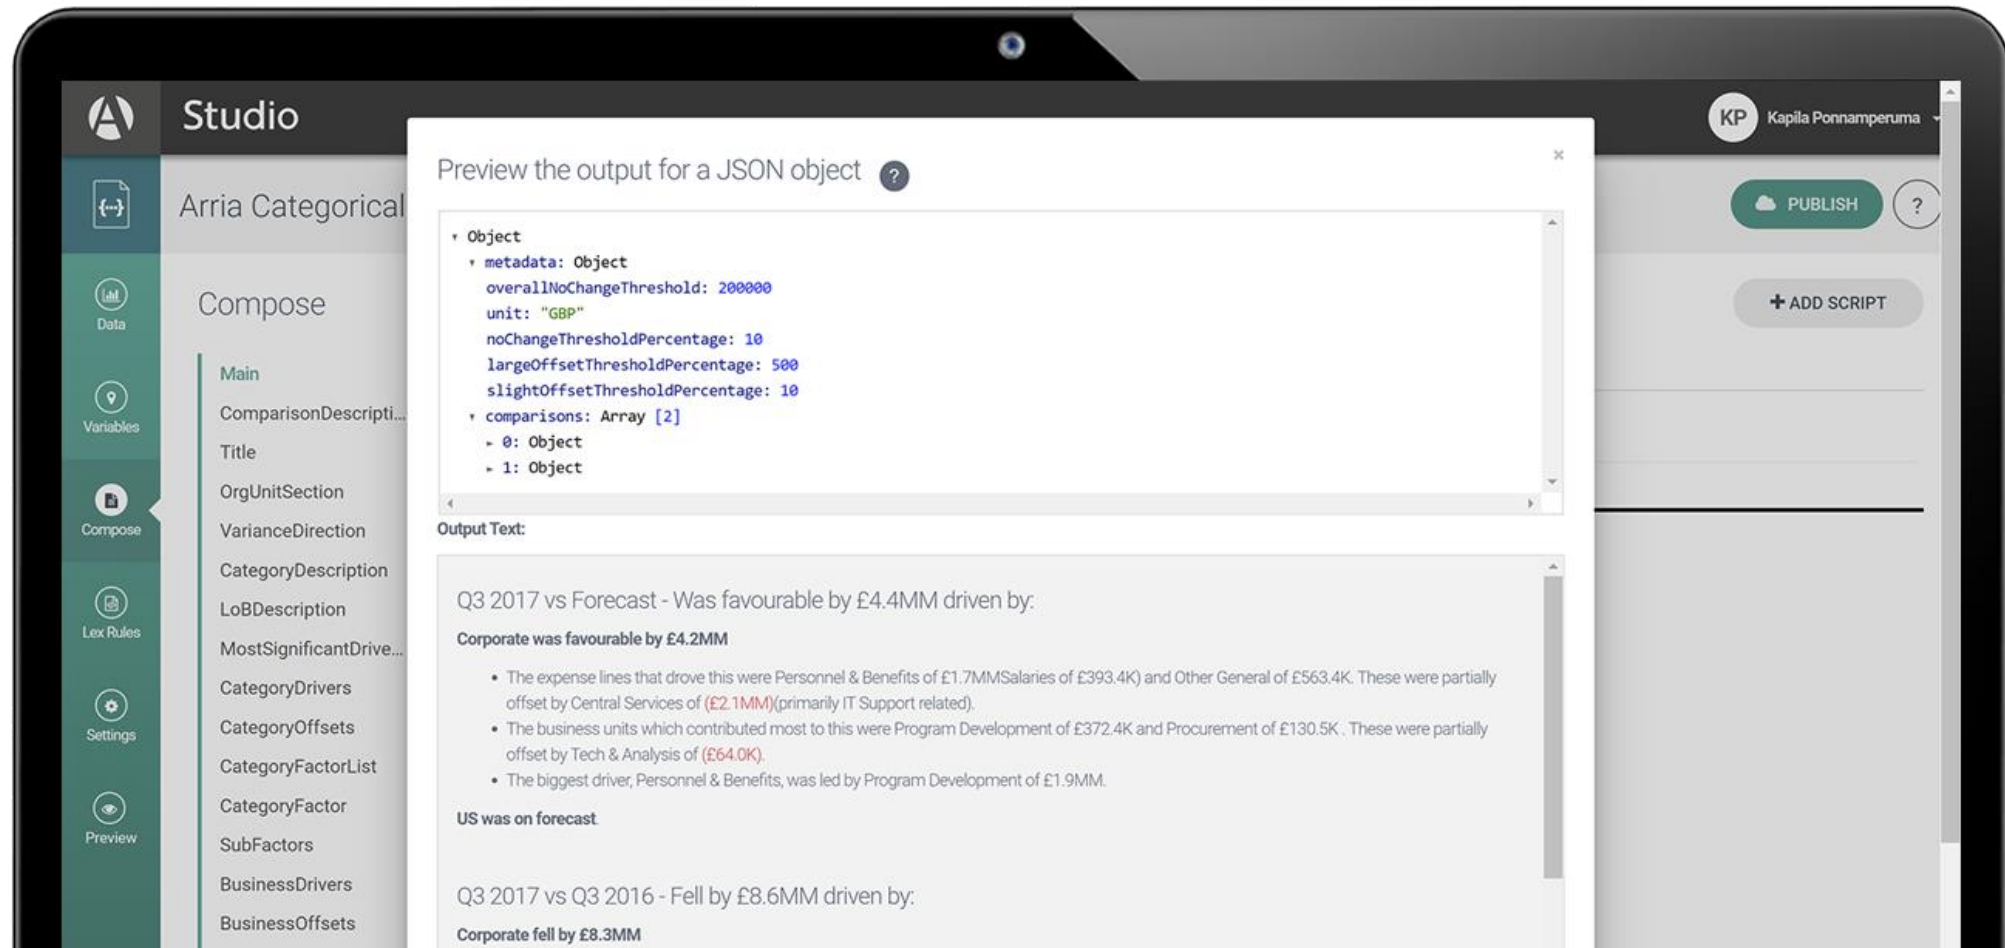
Studio

KP Kapila Ponnamperuma

Arria Categorical

PUBLISH

?

Data

Variables

Compose

Lex Rules

Settings

Preview

Compose

Main
ComparisonDescripti...
Title
OrgUnitSection
VarianceDirection
CategoryDescription
LoBDescription
MostSignificantDrive...
CategoryDrivers
CategoryOffsets
CategoryFactorList
CategoryFactor
SubFactors
BusinessDrivers
BusinessOffsets

+ ADD SCRIPT

Preview the output for a JSON object ?

×

▾ Object
▾ metadata: Object
overallNoChangeThreshold: 200000
unit: "GBP"
noChangeThresholdPercentage: 10
largeOffsetThresholdPercentage: 500
slightOffsetThresholdPercentage: 10
▾ comparisons: Array [2]
▸ 0: Object
▸ 1: Object

Output Text:

Q3 2017 vs Forecast - Was favourable by £4.4MM driven by:

Corporate was favourable by £4.2MM

- The expense lines that drove this were Personnel & Benefits of £1.7MMSalaries of £393.4K) and Other General of £563.4K. These were partially offset by Central Services of (£2.1MM)(primarily IT Support related).
- The business units which contributed most to this were Program Development of £372.4K and Procurement of £130.5K . These were partially offset by Tech & Analysis of (£64.0K).
- The biggest driver, Personnel & Benefits, was led by Program Development of £1.9MM.

US was on forecast.

Q3 2017 vs Q3 2016 - Fell by £8.6MM driven by:

Corporate fell by £8.3MM